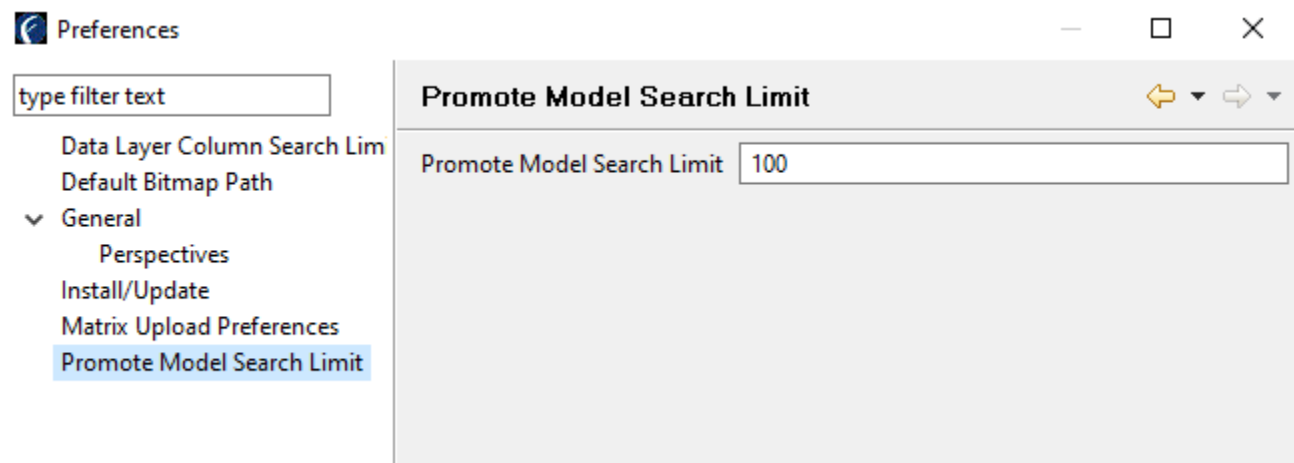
Preferences

type filter text

Data Layer Column Search Lim
Default Bitmap Path
General
Perspectives
Install/Update
Matrix Upload Preferences
Promote Model Search Limit

Promote Model Search Limit

Promote Model Search Limit 100